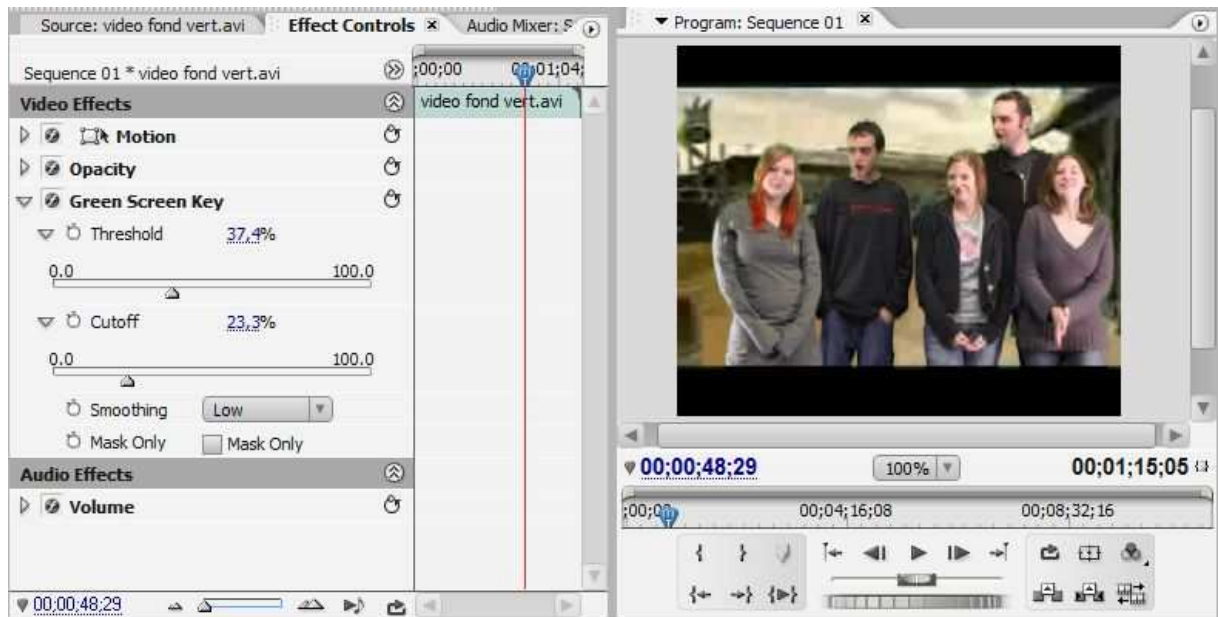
Source: video fond vert.avi | Effect Controls × | Audio Mixer: S

Sequence 01 * video fond vert.avi
;00;00 00;01;04;

Video Effects
video fond vert.avi
Motion
Opacity
Green Screen Key
Threshold 37,4%
0.0 100.0
Cutoff 23,3%
0.0 100.0
Smoothing Low
Mask Only Mask Only
Audio Effects
Volume

00;00;48;29

Program: Sequence 01 ×

00;00;48;29 100% 00;01;15;05
;00;00 00;04;16;08 00;08;32;16